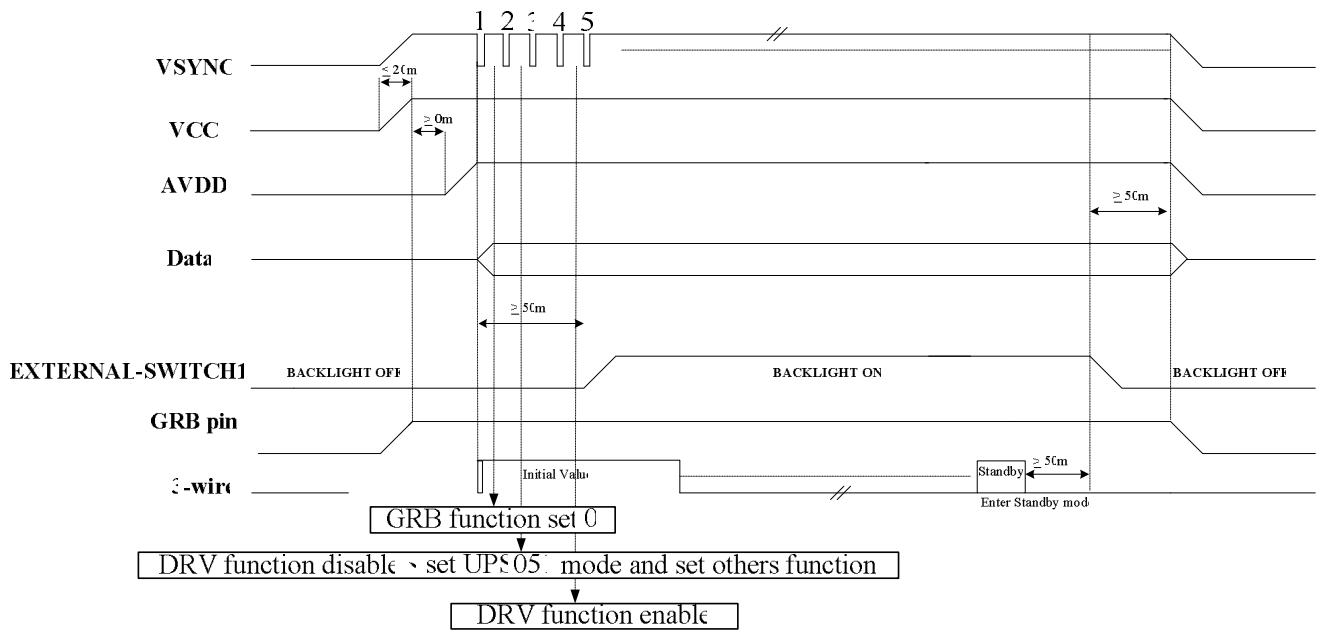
1 2 3 4 5

VSYNC

≤ 20m

VCC

≥ 0m

AVDD

≥ 50m

Data

≥ 50m

EXTERNAL-SWITCH1

BACKLIGHT OFF

BACKLIGHT ON

BACKLIGHT OFF

GRB pin

3-wire

Initial Value

Standby

≥ 50m

Enter Standby mode

GRB function set 0

DRV function disable、set UPS051 mode and set others function

DRV function enable